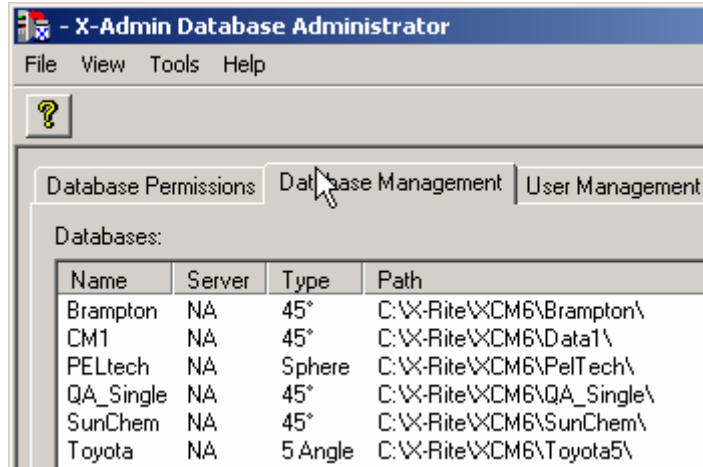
- X-Admin Database Administrator

File View Tools Help

?

Database Permissions | Database Management | User Management

Databases:

| Name | Server | Type | Path |
|---|---|---|---|
| Brampton | NA | 45° | C:\X-Rite\XCM6\Brampton\ |
| CM1 | NA | 45° | C:\X-Rite\XCM6\Data1\ |
| PELtech | NA | Sphere | C:\X-Rite\XCM6\PelTech\ |
| QA_Single | NA | 45° | C:\X-Rite\XCM6\QA_Single\ |
| SunChem | NA | 45° | C:\X-Rite\XCM6\SunChem\ |
| Toyota | NA | 5 Angle | C:\X-Rite\XCM6\Toyota5\ |